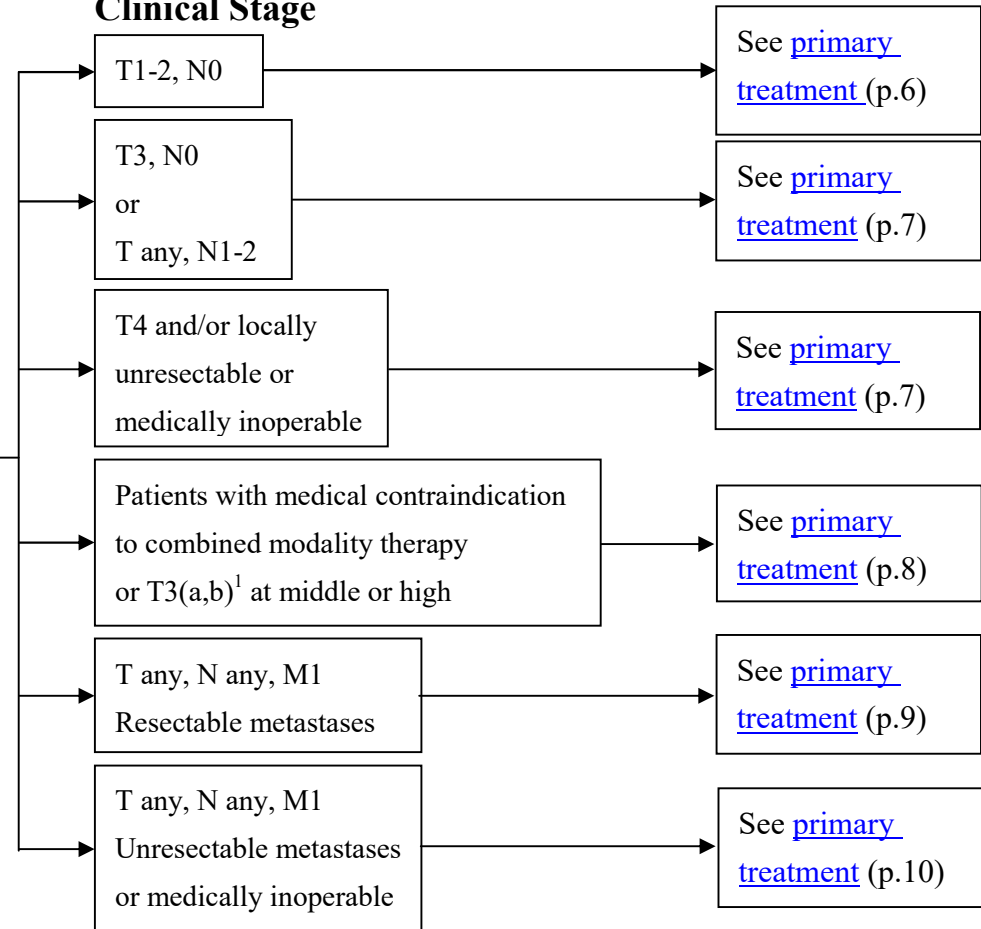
Clinical Stage

T1-2, N0

See primary treatment (p.6)

T3, N0
or
T any, N1-2

See primary treatment (p.7)

T4 and/or locally unresectable or medically inoperable

See primary treatment (p.7)

Patients with medical contraindication to combined modality therapy or T3(a,b)$^1$ at middle or high

See primary treatment (p.8)

T any, N any, M1
Resectable metastases

See primary treatment (p.9)

T any, N any, M1
Unresectable metastases or medically inoperable

See primary treatment (p.10)